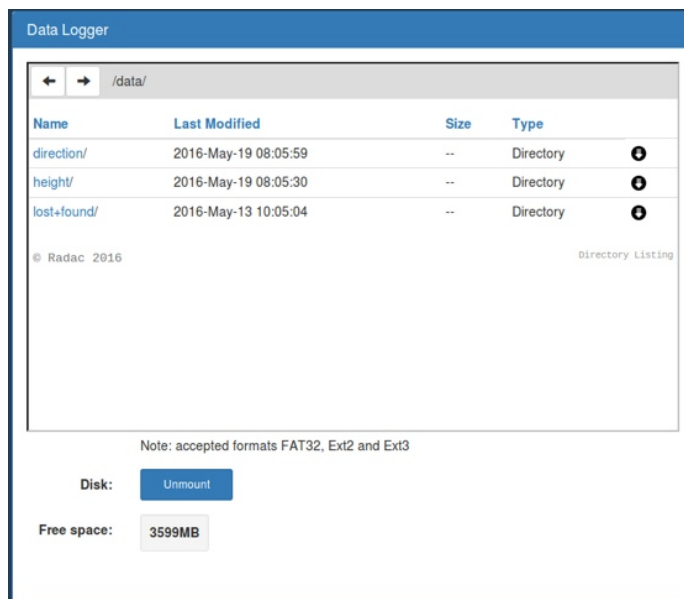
Data Logger

/data/

| Name | Last Modified | Size | Type |
|---|---|---|---|
| direction/ | 2016-May-19 08:05:59 | -- | Directory |
| height/ | 2016-May-19 08:05:30 | -- | Directory |
| lost+found/ | 2016-May-13 10:05:04 | -- | Directory |

© Radac 2016

Directory Listing

Note: accepted formats FAT32, Ext2 and Ext3

Disk: Unmount

Free space: 3599MB